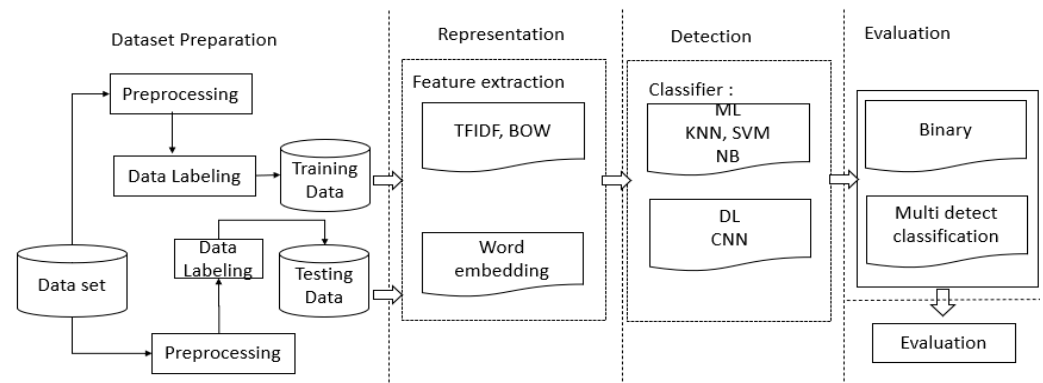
Dataset Preparation

Preprocessing

Data Labeling

Training Data

Data Labeling

Testing Data

Data set

Preprocessing

Representation

Feature extraction

TFIDF, BOW

Word embedding

Detection

Classifier :

ML
KNN, SVM
NB

DL
CNN

Evaluation

Binary

Multi detect classification

Evaluation